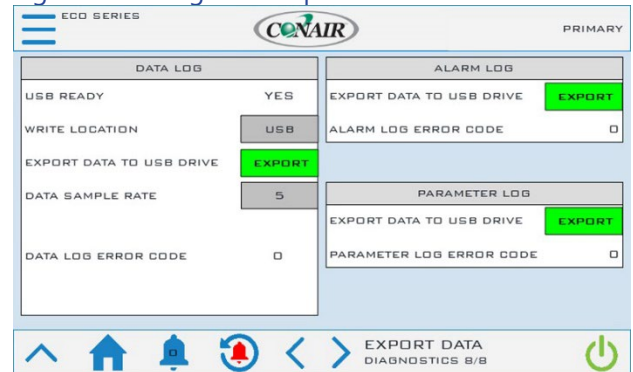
ECO SERIES

CONAIR

PRIMARY

DATA LOG

USB READY YES

WRITE LOCATION USB

EXPORT DATA TO USB DRIVE EXPORT

DATA SAMPLE RATE 5

DATA LOG ERROR CODE 0

ALARM LOG

EXPORT DATA TO USB DRIVE EXPORT

ALARM LOG ERROR CODE 0

PARAMETER LOG

EXPORT DATA TO USB DRIVE EXPORT

PARAMETER LOG ERROR CODE 0

0

EXPORT DATA
DIAGNOSTICS 8/8